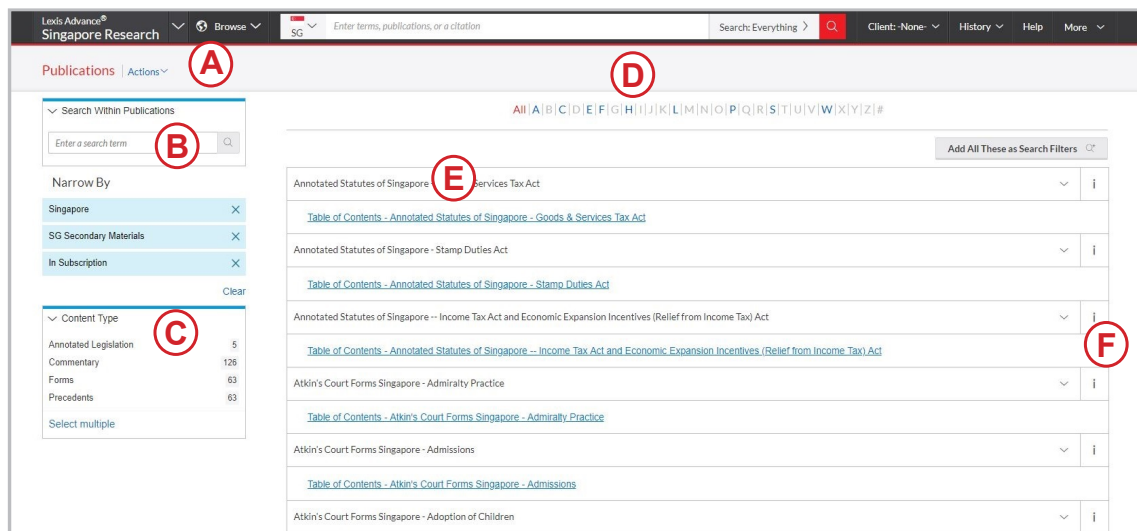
Lexis Advance®
Singapore Research

Browse

SG

Enter terms, publications, or a citation

Search: Everything

Client: -None-

History

Help

More

Publications Actions

A

D

All | A | B | C | D | E | F | G | H | I | J | K | L | M | N | O | P | Q | R | S | T | U | V | W | X | Y | Z | #

Search Within Publications

Enter a search term

B

Add All These as Search Filters

Narrow By

Singapore

SG Secondary Materials

In Subscription

Clear

Content Type

C

| Annotated Legislation | 5 |
|---|---|
| Commentary | 126 |
| Forms | 63 |
| Precedents | 63 |

Select multiple

Annotated Statutes of Singapore - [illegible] Services Tax Act

E

Table of Contents - Annotated Statutes of Singapore - Goods & Services Tax Act

Annotated Statutes of Singapore - Stamp Duties Act

Table of Contents - Annotated Statutes of Singapore - Stamp Duties Act

Annotated Statutes of Singapore -- Income Tax Act and Economic Expansion Incentives (Relief from Income Tax) Act

F

Table of Contents - Annotated Statutes of Singapore -- Income Tax Act and Economic Expansion Incentives (Relief from Income Tax) Act

Atkin's Court Forms Singapore - Admiralty Practice

Table of Contents - Atkin's Court Forms Singapore - Admiralty Practice

Atkin's Court Forms Singapore - Admissions

Table of Contents - Atkin's Court Forms Singapore - Admissions

Atkin's Court Forms Singapore - Adoption of Children